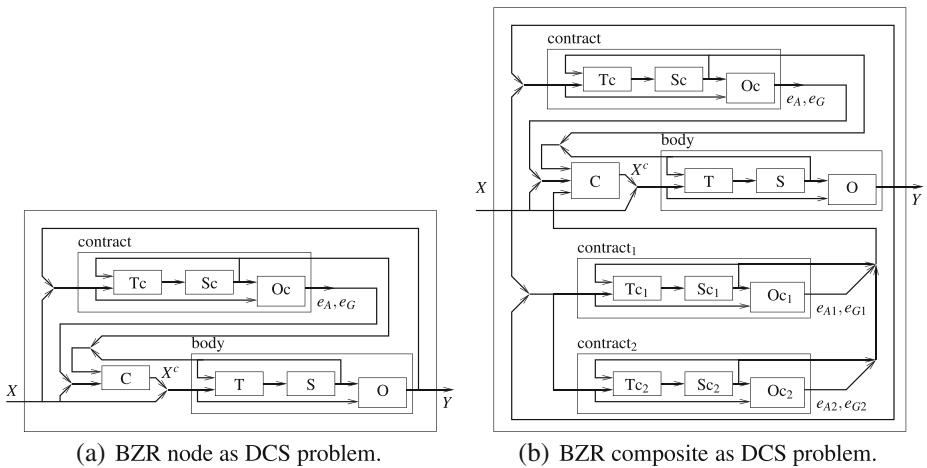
contract

Tc

Sc

Oc

$e_A, e_G$

body

X

C

$X^c$

T

S

O

Y

(a) BZR node as DCS problem.

contract

Tc

Sc

Oc

$e_A, e_G$

body

X

C

$X^c$

T

S

O

Y

contract$_1$

Tc$_1$

Sc$_1$

Oc$_1$

$e_{A1}, e_{G1}$

contract$_2$

Tc$_2$

Sc$_2$

Oc$_2$

$e_{A2}, e_{G2}$

(b) BZR composite as DCS problem.